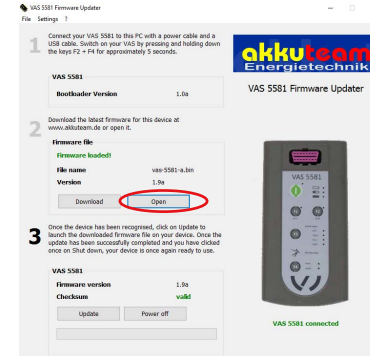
VAS 5581 Firmware Updater
File Settings ?

1 Connect your VAS 5581 to this PC with a power cable and a USB cable. Switch on your VAS by pressing and holding down the keys F2 + F4 for approximately 5 seconds.

VAS 5581
Bootloader Version 1.0a

2 Download the latest firmware for this device at www.akkuteam.de or open it.

Firmware file
Firmware loaded!
File name vas-5581-a.bin
Version 1.9a
Download Open

3 Once the device has been recognised, click on Update to launch the downloaded firmware file on your device. Once the update has been successfully completed and you have clicked once on Shut down, your device is once again ready to use.

VAS 5581
Firmware version 1.9a
Checksum valid
Update Power off

akkuteam
Energietechnik
VAS 5581 Firmware Updater

VAS 5581

VAS 5581 connected